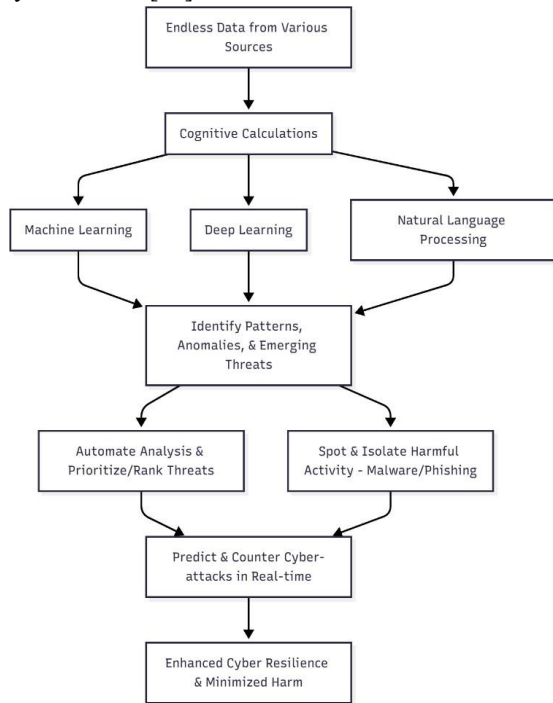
Endless Data from Various Sources

Cognitive Calculations

Machine Learning

Deep Learning

Natural Language Processing

Identify Patterns, Anomalies, & Emerging Threats

Automate Analysis & Prioritize/Rank Threats

Spot & Isolate Harmful Activity - Malware/Phishing

Predict & Counter Cyber-attacks in Real-time

Enhanced Cyber Resilience & Minimized Harm